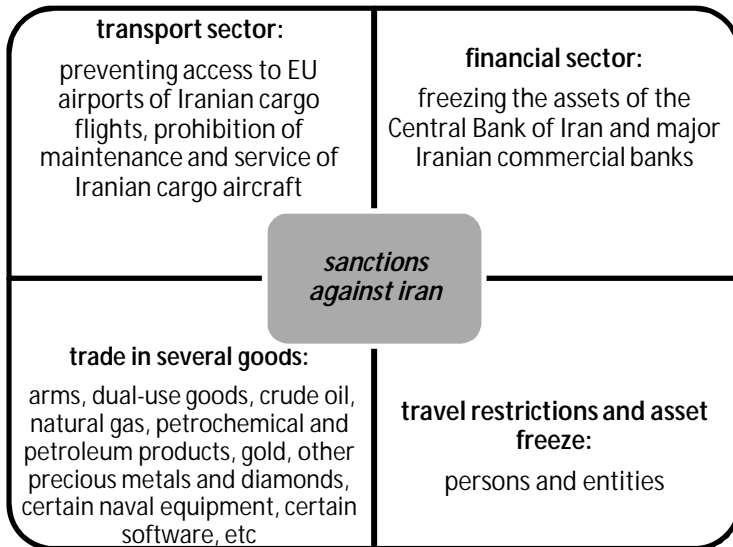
**transport sector:**

preventing access to EU airports of Iranian cargo flights, prohibition of maintenance and service of Iranian cargo aircraft

**financial sector:**

freezing the assets of the Central Bank of Iran and major Iranian commercial banks

*sanctions against iran*

**trade in several goods:**

arms, dual-use goods, crude oil, natural gas, petrochemical and petroleum products, gold, other precious metals and diamonds, certain naval equipment, certain software, etc

**travel restrictions and asset freeze:**

persons and entities